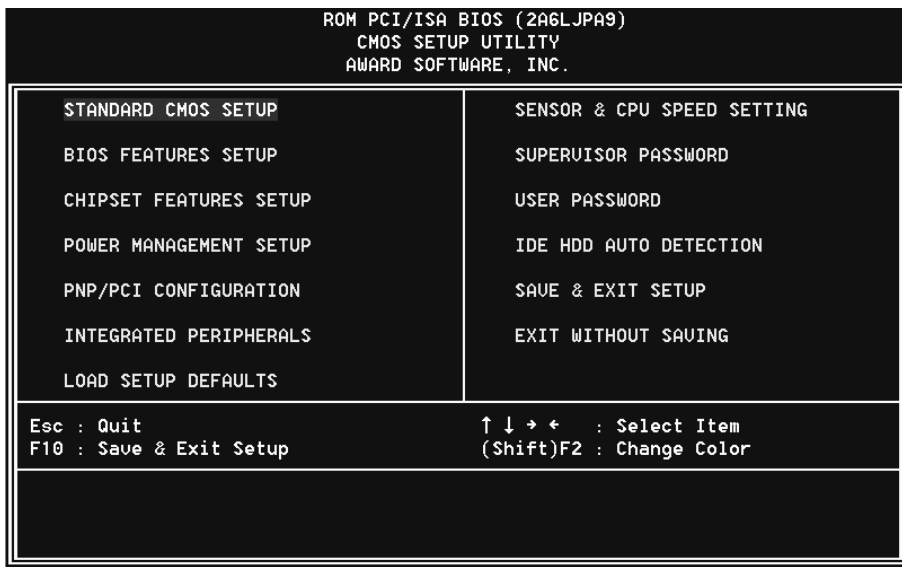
ROM PCI/ISA BIOS (2A6LJPA9)
CMOS SETUP UTILITY
AWARD SOFTWARE, INC.

STANDARD CMOS SETUP

BIOS FEATURES SETUP

CHIPSET FEATURES SETUP

POWER MANAGEMENT SETUP

PNP/PCI CONFIGURATION

INTEGRATED PERIPHERALS

LOAD SETUP DEFAULTS

SENSOR & CPU SPEED SETTING

SUPERVISOR PASSWORD

USER PASSWORD

IDE HDD AUTO DETECTION

SAVE & EXIT SETUP

EXIT WITHOUT SAVING

Esc : Quit
F10 : Save & Exit Setup

↑ ↓ → ← : Select Item
(Shift)F2 : Change Color